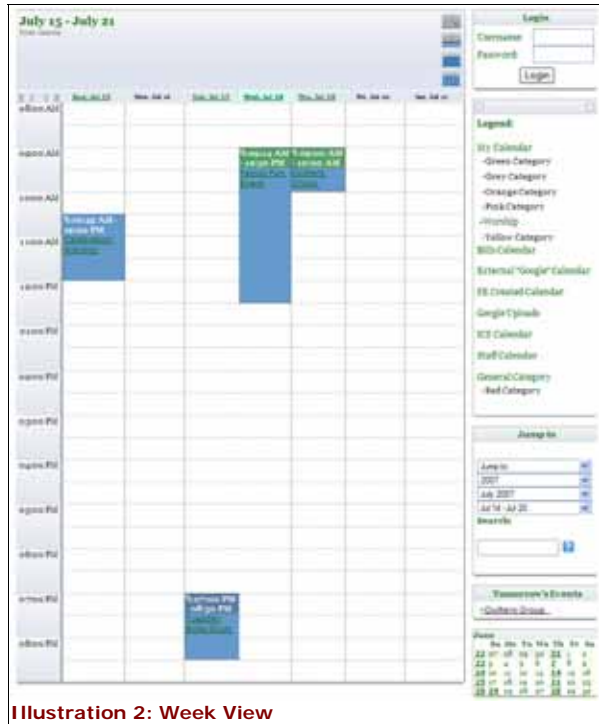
July 15 - July 21

Sun, Jul 15 | Mon, Jul 16 | Tue, Jul 17 | Wed, Jul 18 | Thu, Jul 19 | Fri, Jul 20 | Sat, Jul 21

08:00 AM
09:00 AM
10:00 AM
11:00 AM
12:00 PM
01:00 PM
02:00 PM
03:00 PM
04:00 PM
05:00 PM
06:00 PM
07:00 PM
08:00 PM

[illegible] AM - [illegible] PM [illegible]

9:00 AM - 12:30 PM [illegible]

9:00 AM - 10:00 AM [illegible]

7:00 PM - 08:30 PM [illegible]

Login
Username
Password
Login

Legend:
My Calendar
-Green Category
-Grey Category
-Orange Category
-Pink Category
-Worship
-Yellow Category
Bills Calendar
External "Google" Calendar
FB Created Calendar
Google Uploads
ICS Calendar
Staff Calendar
General Category
-Red Category

Jump to
Jump to
2007
July 2007
Jul 15 - Jul 21
Search

Tomorrow's Events
-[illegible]

June
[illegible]

Illustration 2: Week View